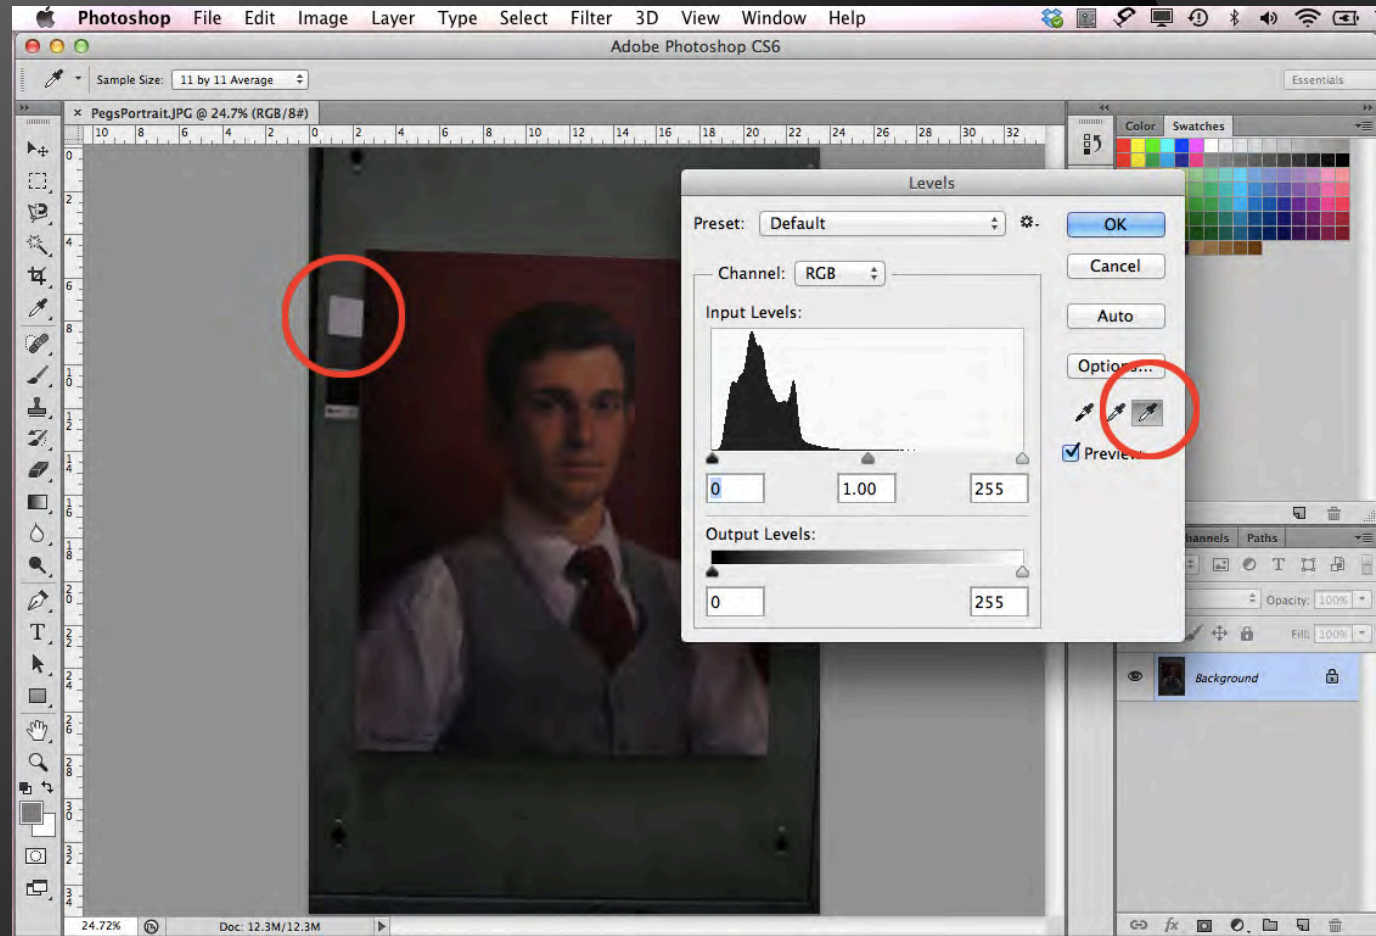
Photoshop File Edit Image Layer Type Select Filter 3D View Window Help

Adobe Photoshop CS6

Sample Size: 11 by 11 Average

Essentials

PegsPortrait.JPG @ 24.7% (RGB/8#)

10 8 6 4 2 0 2 4 6 8 10 12 14 16 18 20 22 24 26 28 30 32

Color Swatches

Levels

Preset: Default

OK

Cancel

Auto

Opti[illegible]...

Channel: RGB

Input Levels:

0 1.00 255

Output Levels:

0 255

Previe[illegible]

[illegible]hannels Paths

Opacity: 100%

Fill: 100%

Background

24.72% Doc: 12.3M/12.3M